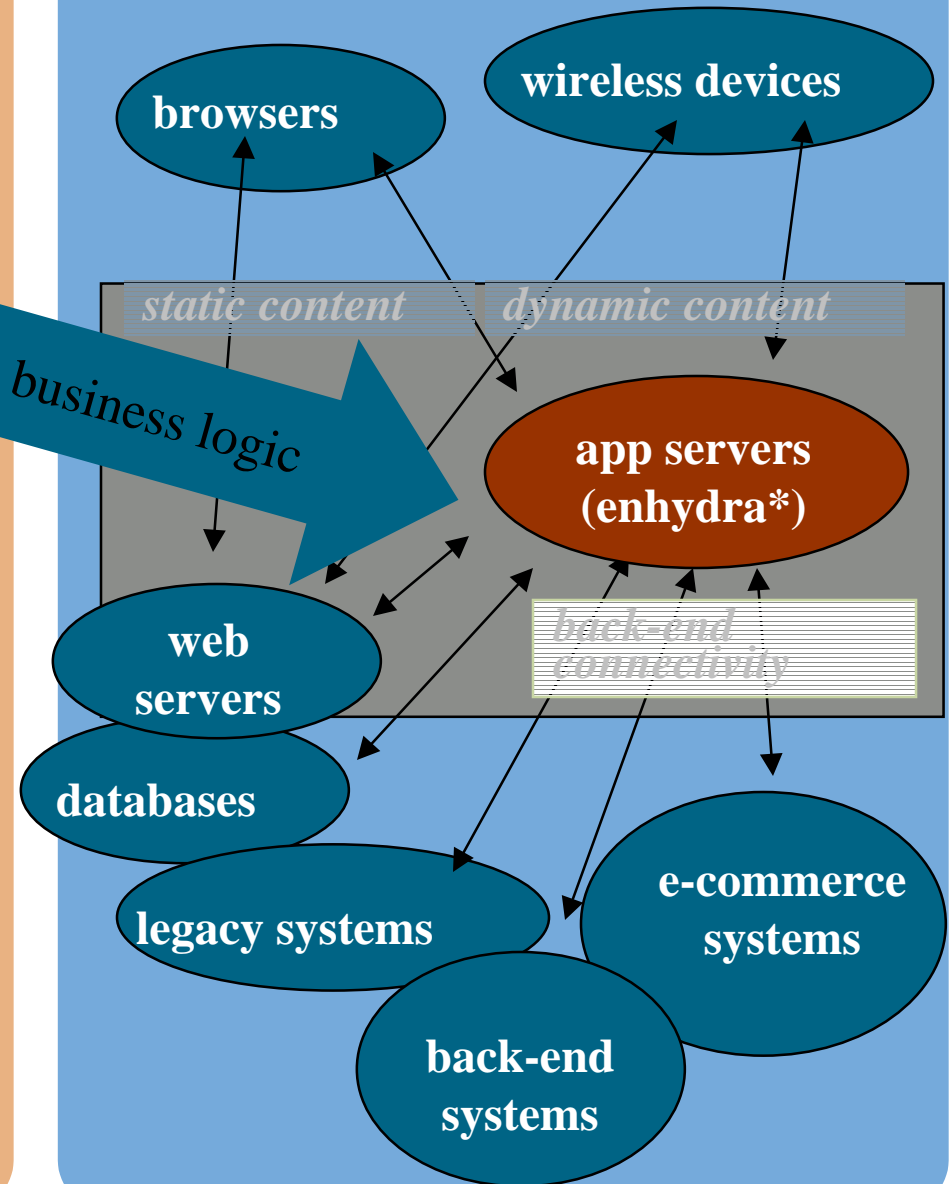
browsers

wireless devices

static content

dynamic content

business logic

app servers (enhydra*)

back-end connectivity

web servers

databases

legacy systems

e-commerce systems

back-end systems